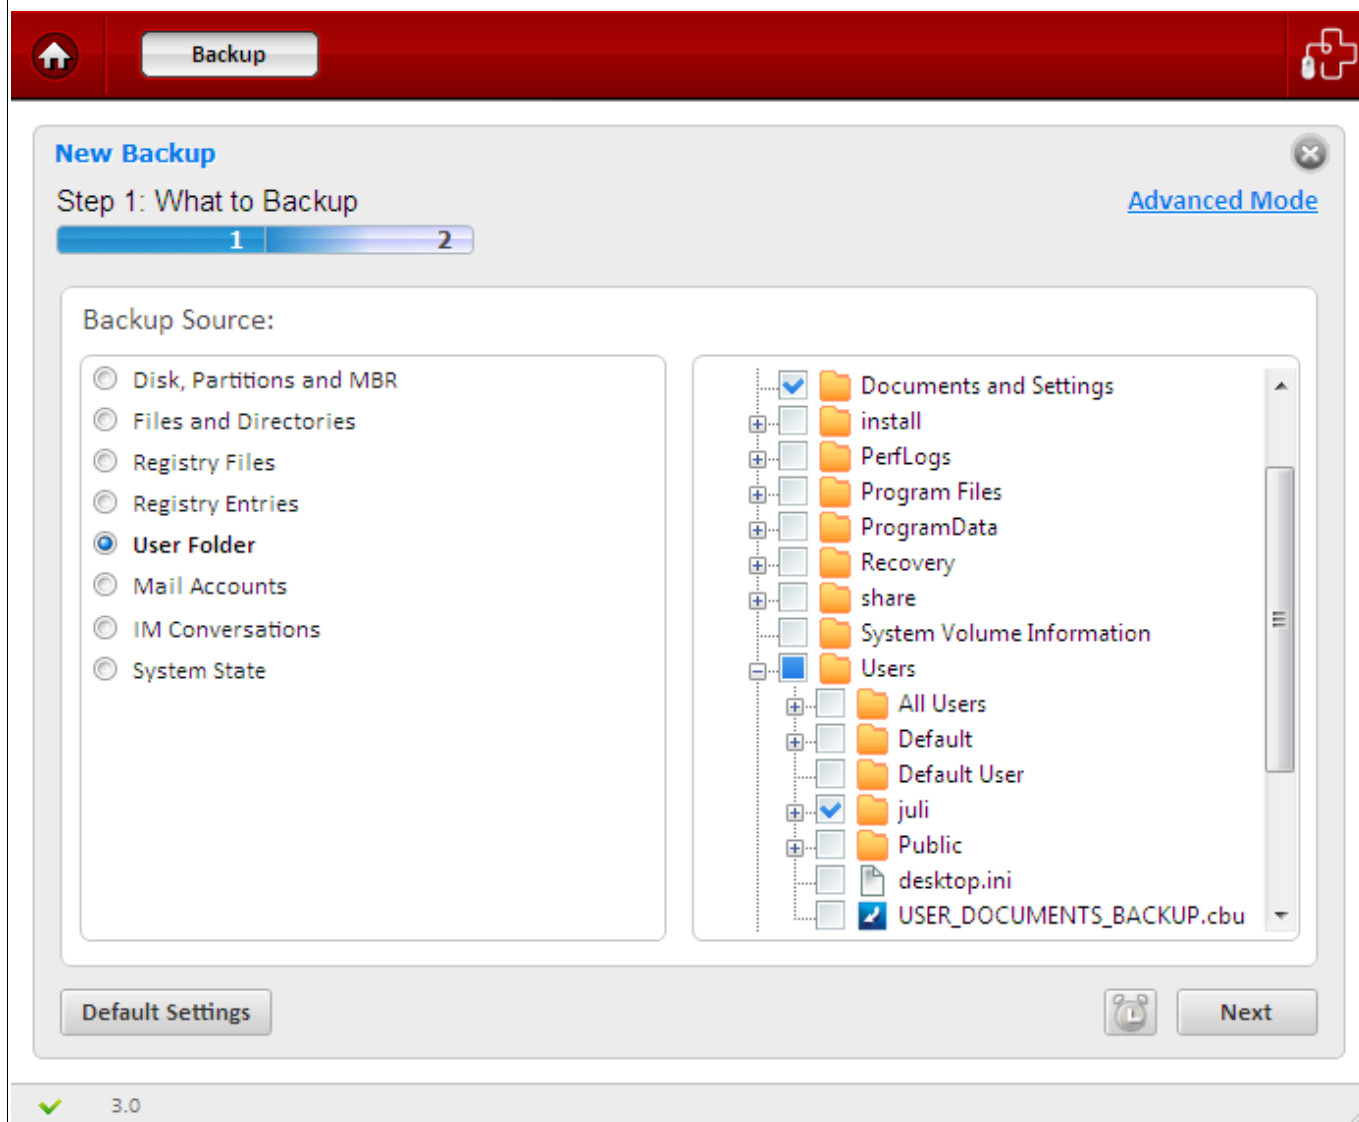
Backup

New Backup

Step 1: What to Backup

Advanced Mode

1 2

Backup Source:

Disk, Partitions and MBR
Files and Directories
Registry Files
Registry Entries
User Folder
Mail Accounts
IM Conversations
System State

Documents and Settings
install
PerfLogs
Program Files
ProgramData
Recovery
share
System Volume Information
Users
All Users
Default
Default User
juli
Public
desktop.ini
USER_DOCUMENTS_BACKUP.cbu

Default Settings

Next

3.0